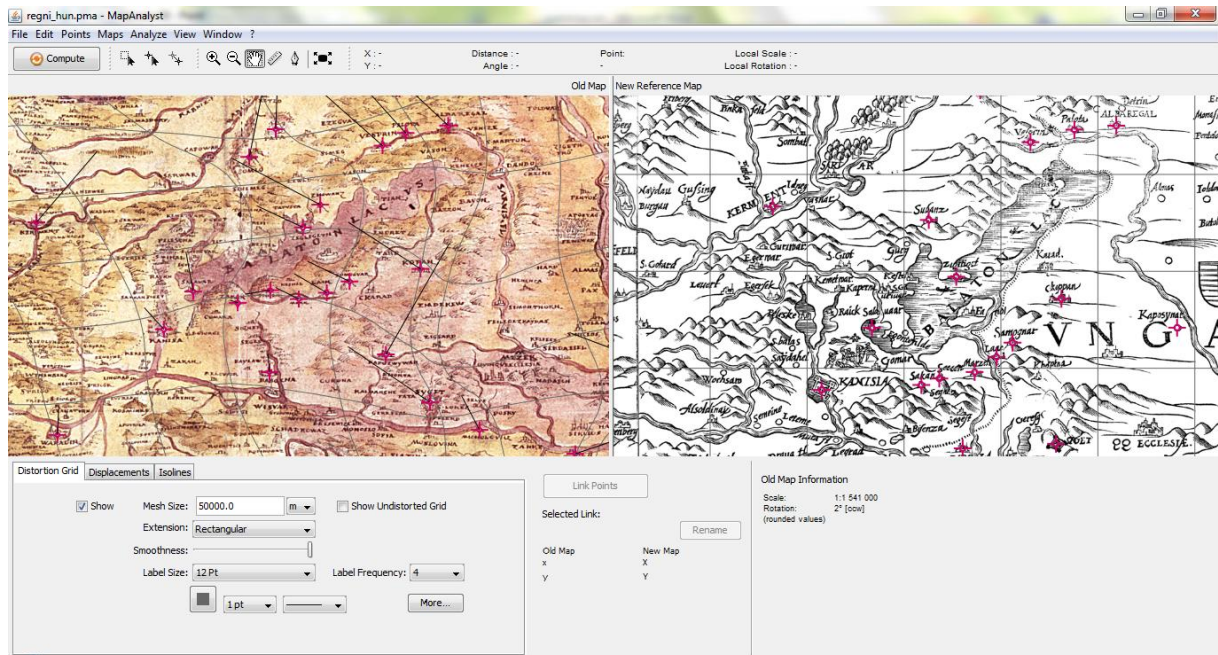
regni_hun.pma - MapAnalyst

File Edit Points Maps Analyze View Window ?

Compute

X : -
Y : -

Distance : -
Angle : -

Point:
-

Local Scale : -
Local Rotation : -

Old Map

New Reference Map

BALATON LACVS

KERMENT

Sombatt

Suhanz

Kemenar

Kaposvar

KANISIA

VNG

Kaposynar

ALBAREGAL

Chappan

Samognar

Segesd

Gurtinar

Egervar

Sarvar

Keszthely

Athsolting

Nadasd

Gussing

Burgau

Felb

Bozfaf

Wechsam

Lettenie

Leurad

Koppan

Szigetvar

Albas

Tolda

Kaszad

Felsowek

ECCLESIE

Distortion Grid

Displacements

Isolines

Show

Mesh Size:

50000.0

m

Show Undistorted Grid

Extension:

Rectangular

Smoothness:

Label Size:

12 Pt

Label Frequency:

4

1 pt

More...

Link Points

Selected Link:

Rename

Old Map
x
y

New Map
X
Y

Old Map Information

Scale: 1:1 541 000
Rotation: 2° [ccw]
(rounded values)